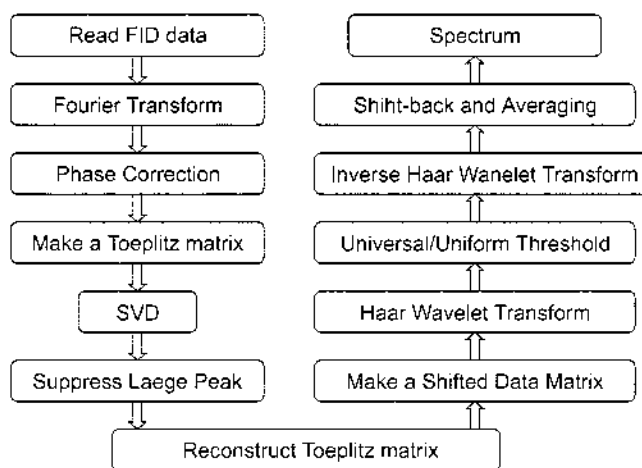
Read FID data

Fourier Transform

Phase Correction

Make a Toeplitz matrix

SVD

Suppress Laege Peak

Reconstruct Toeplitz matrix

Make a Shifted Data Matrix

Haar Wavelet Transform

Universal/Uniform Threshold

Inverse Haar Wanelet Transform

Shiht-back and Averaging

Spectrum